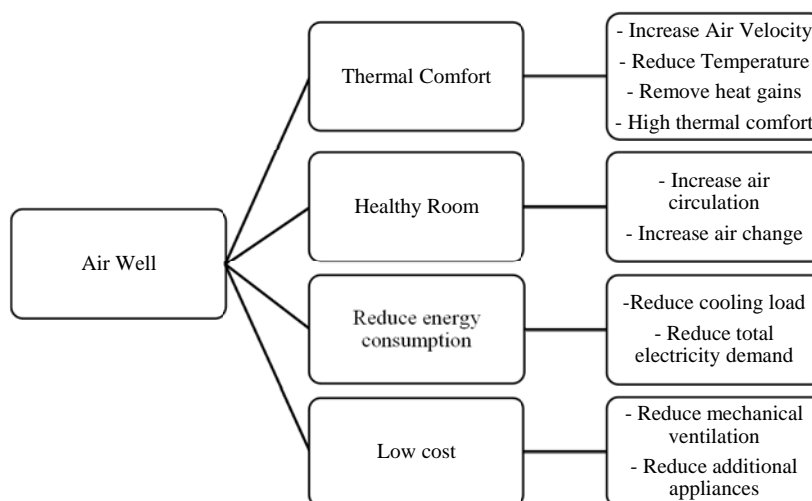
Air Well

Thermal Comfort

- Increase Air Velocity
- Reduce Temperature
- Remove heat gains
- High thermal comfort

Healthy Room

- Increase air circulation
- Increase air change

Reduce energy consumption

-Reduce cooling load
- Reduce total electricity demand

Low cost

- Reduce mechanical ventilation
- Reduce additional appliances